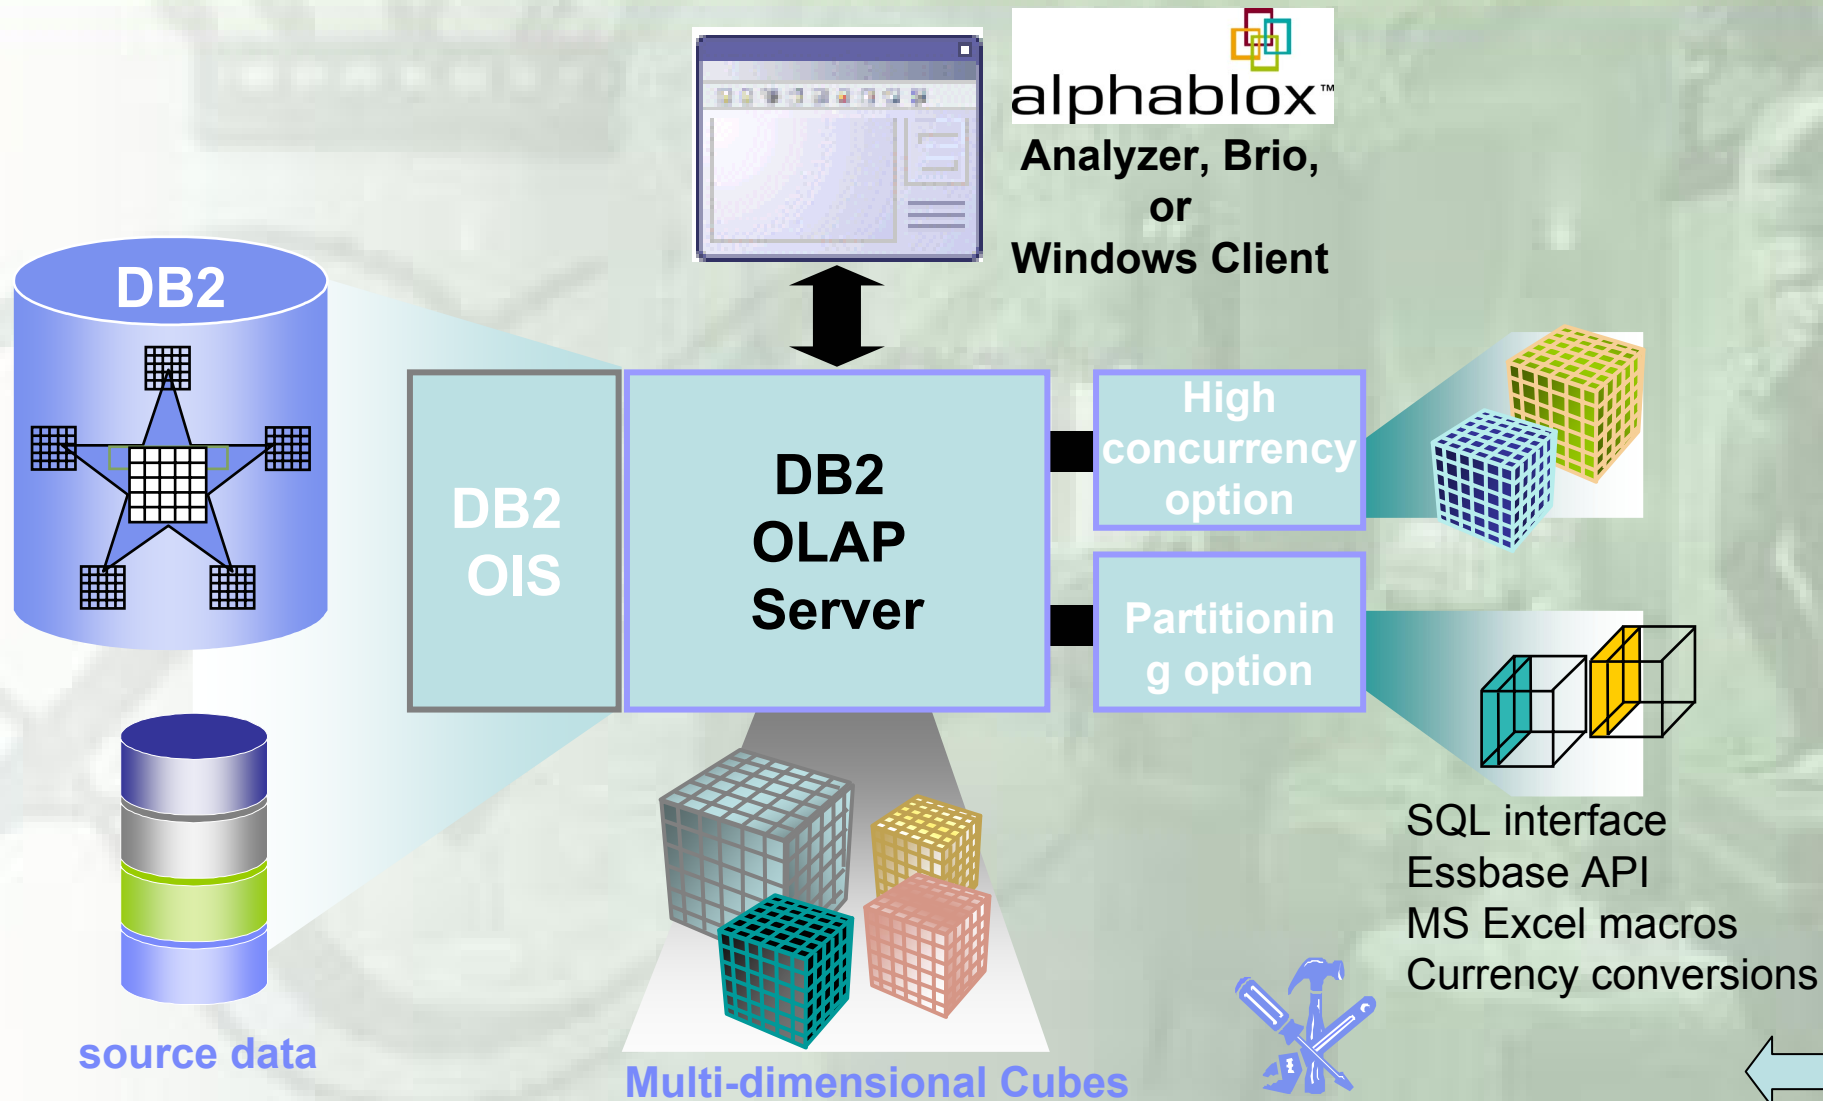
alphablox™
Analyzer, Brio, or Windows Client

DB2

DB2 OIS

DB2 OLAP Server

High concurrency option

Partitioning option

SQL interface
Essbase API
MS Excel macros
Currency conversions

source data

Multi-dimensional Cubes